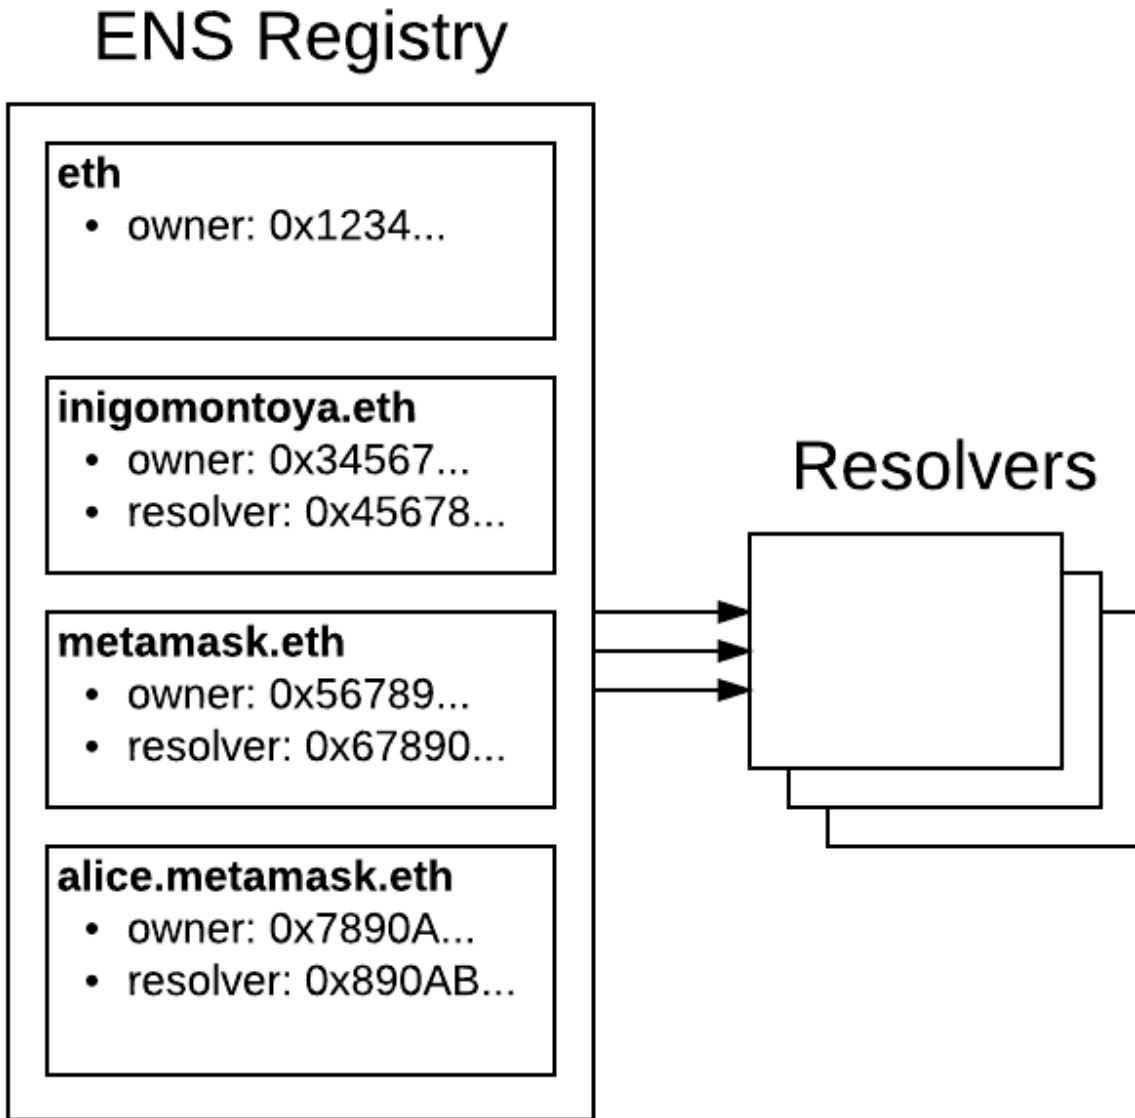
ENS Registry

**eth**
- owner: 0x1234...

**inigomontoya.eth**
- owner: 0x34567...
- resolver: 0x45678...

**metamask.eth**
- owner: 0x56789...
- resolver: 0x67890...

**alice.metamask.eth**
- owner: 0x7890A...
- resolver: 0x890AB...

Resolvers